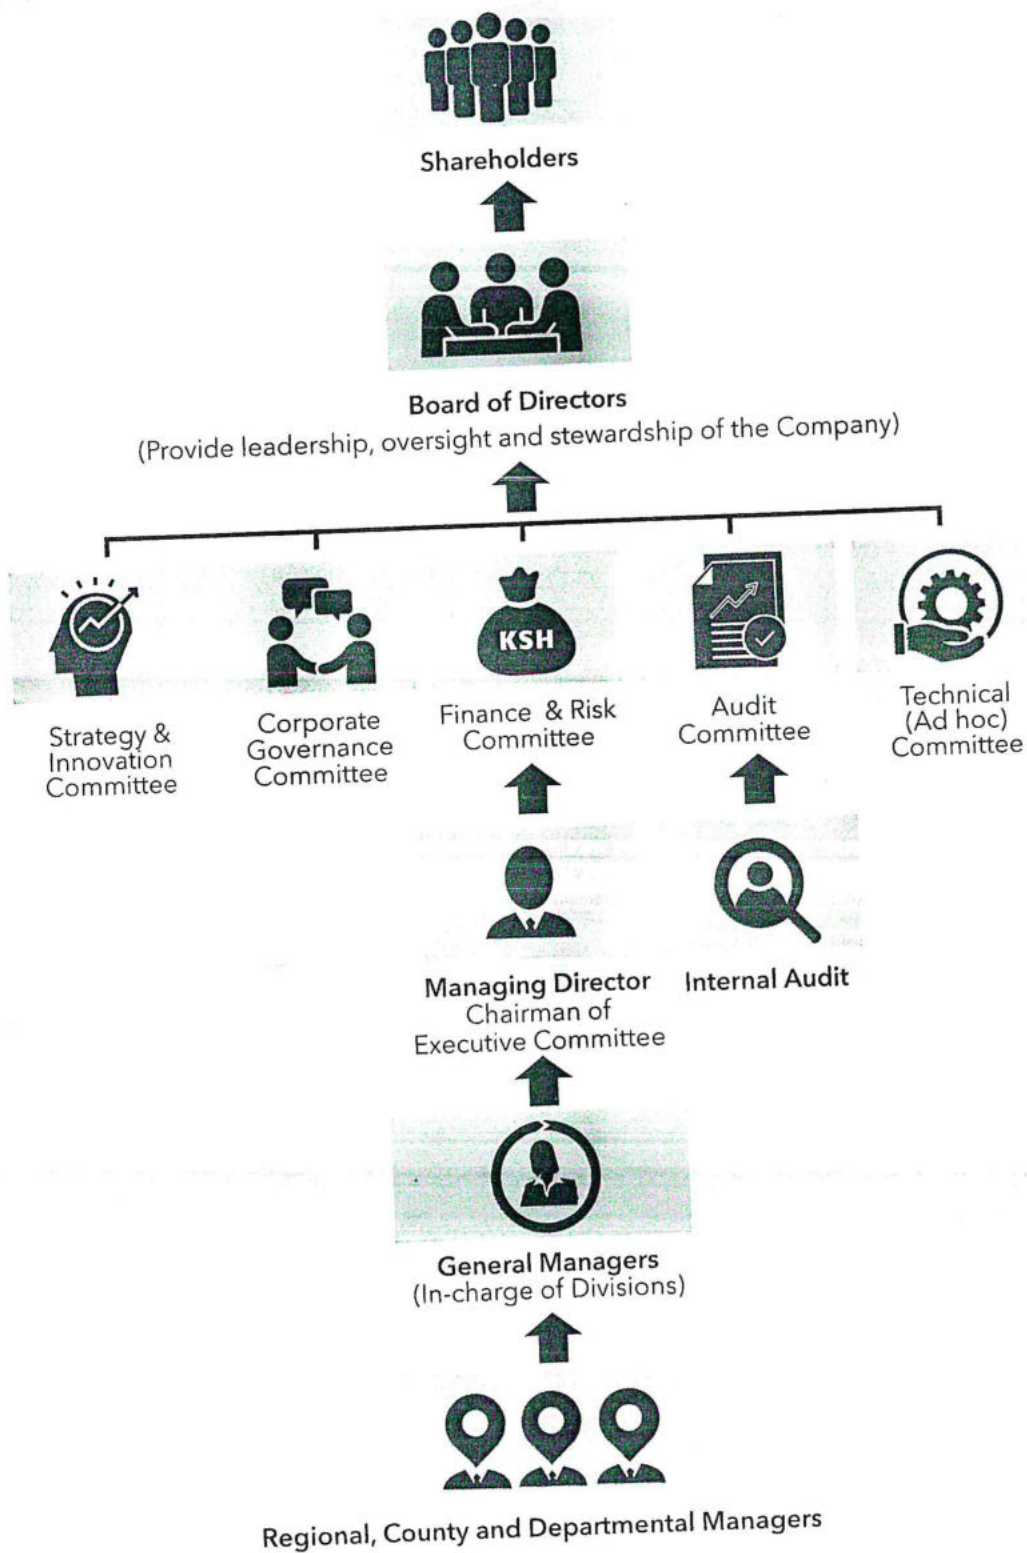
Shareholders

Board of Directors
(Provide leadership, oversight and stewardship of the Company)

KSH

Strategy & Innovation Committee

Corporate Governance Committee

Finance & Risk Committee

Audit Committee

Technical (Ad hoc) Committee

Managing Director
Chairman of Executive Committee

Internal Audit

General Managers
(In-charge of Divisions)

Regional, County and Departmental Managers